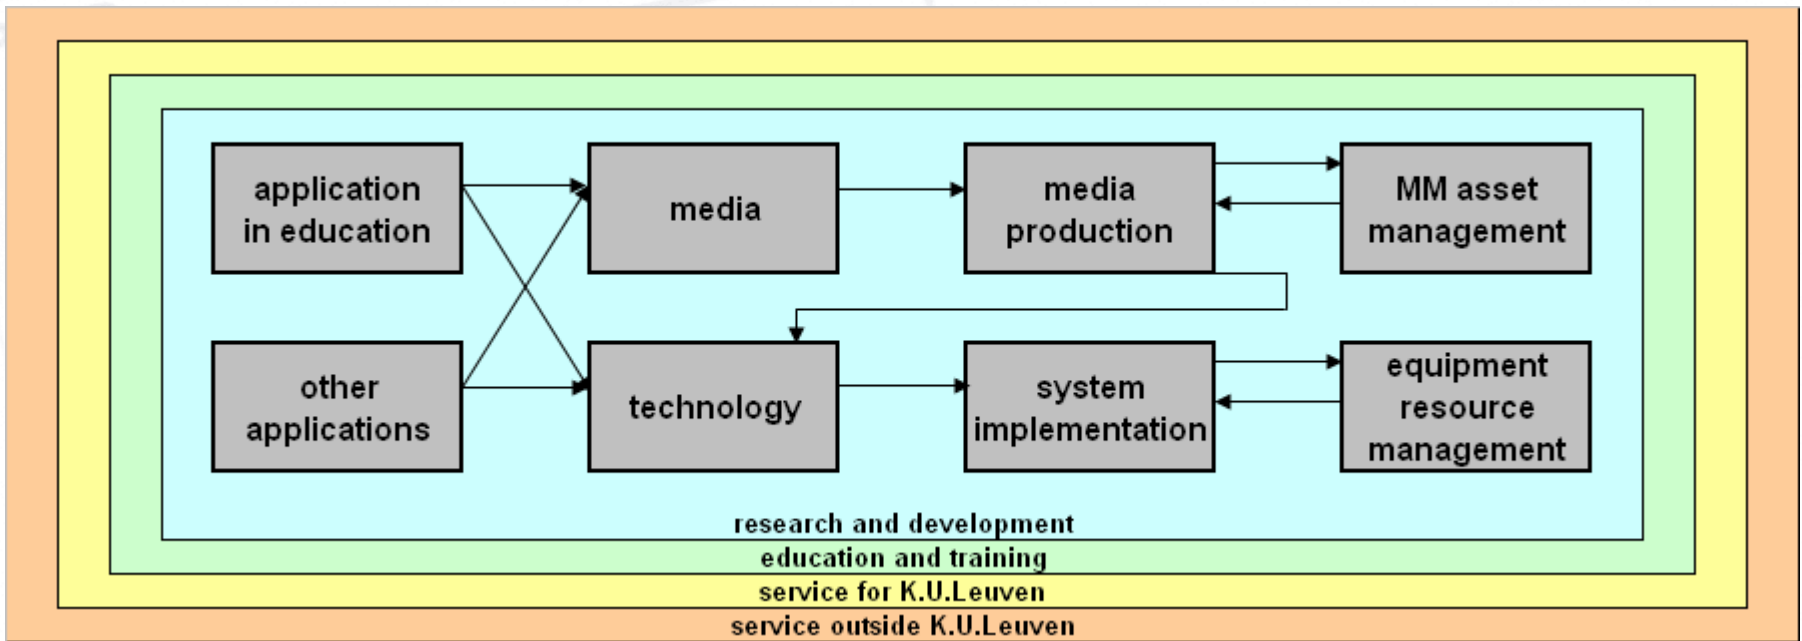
application in education

media

media production

MM asset management

other applications

technology

system implementation

equipment resource management

research and development

education and training

service for K.U.Leuven

service outside K.U.Leuven